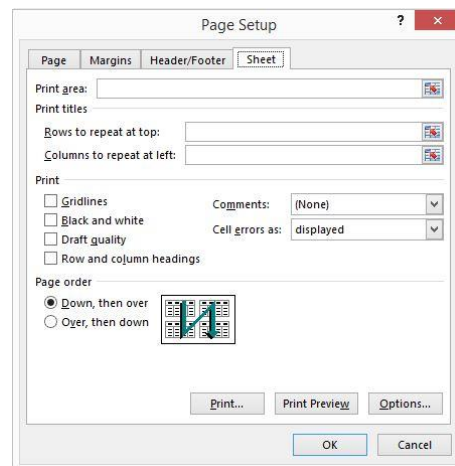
Page Setup

?

Page | Margins | Header/Footer | Sheet

Print area:

Print titles

Rows to repeat at top:

Columns to repeat at left:

Print

Gridlines

Black and white

Draft quality

Row and column headings

Comments: (None)

Cell errors as: displayed

Page order

Down, then over

Over, then down

Print...

Print Preview

Options...

OK

Cancel